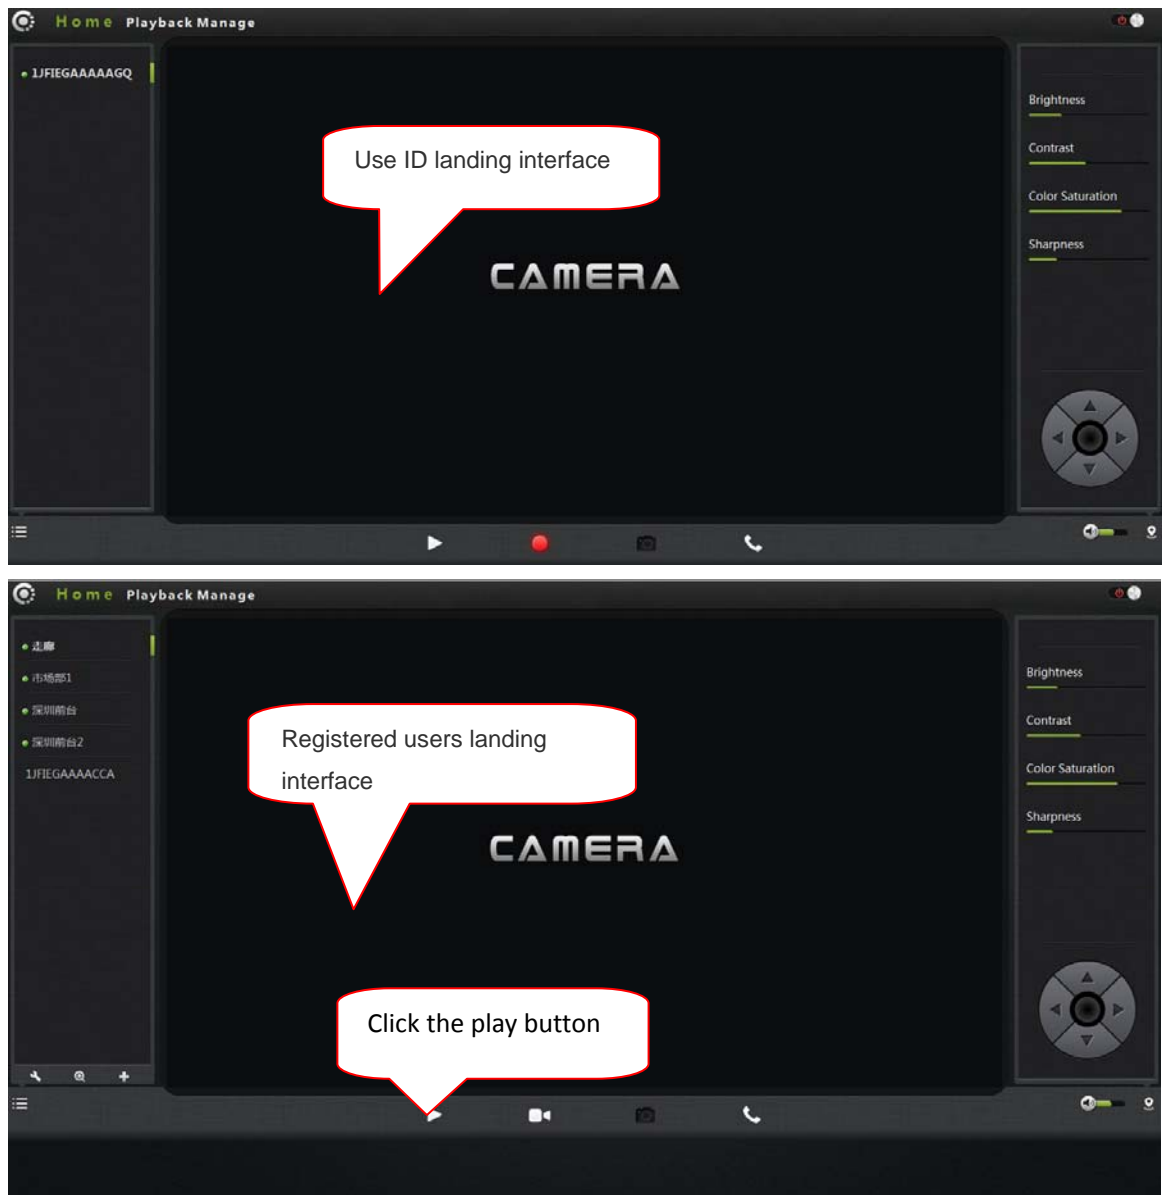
Home Playback Manage

1JFIEGAAAAAGQ

Use ID landing interface

CAMERA

Brightness

Contrast

Color Saturation

Sharpness

Home Playback Manage

走廊

市场部1

深圳前台

深圳前台2

1JFIEGAAAACCA

Registered users landing interface

CAMERA

Click the play button

Brightness

Contrast

Color Saturation

Sharpness